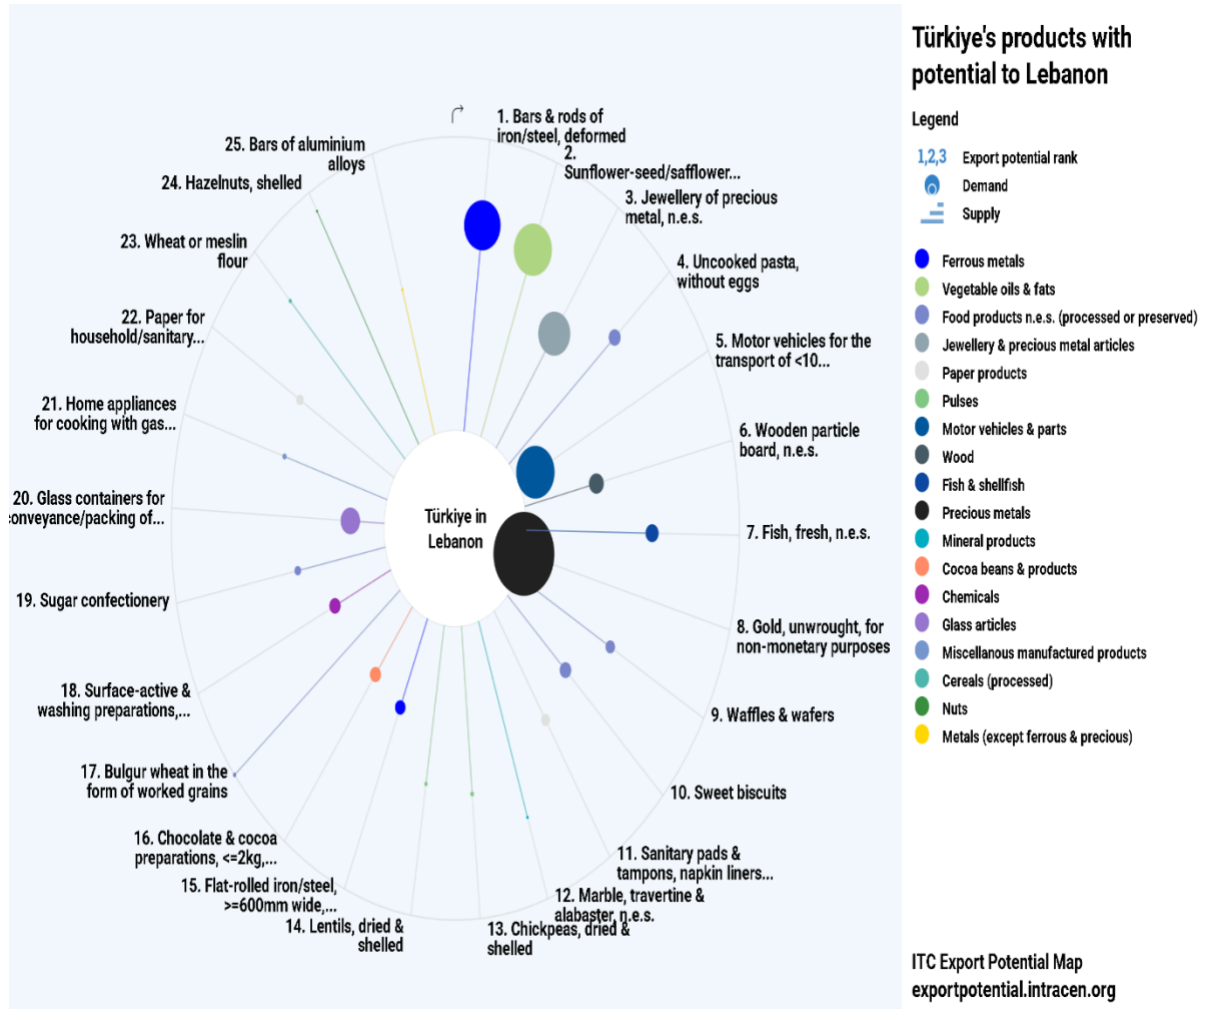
Türkiye's products with potential to Lebanon

Legend

1,2,3 Export potential rank
Demand
Supply

Ferrous metals
Vegetable oils & fats
Food products n.e.s. (processed or preserved)
Jewellery & precious metal articles
Paper products
Pulses
Motor vehicles & parts
Wood
Fish & shellfish
Precious metals
Mineral products
Cocoa beans & products
Chemicals
Glass articles
Miscellanous manufactured products
Cereals (processed)
Nuts
Metals (except ferrous & precious)

Türkiye in Lebanon

1. Bars & rods of iron/steel, deformed
2. Sunflower-seed/safflower...
3. Jewellery of precious metal, n.e.s.
4. Uncooked pasta, without eggs
5. Motor vehicles for the transport of <10...
6. Wooden particle board, n.e.s.
7. Fish, fresh, n.e.s.
8. Gold, unwrought, for non-monetary purposes
9. Waffles & wafers
10. Sweet biscuits
11. Sanitary pads & tampons, napkin liners...
12. Marble, travertine & alabaster, n.e.s.
13. Chickpeas, dried & shelled
14. Lentils, dried & shelled
15. Flat-rolled iron/steel, >=600mm wide,...
16. Chocolate & cocoa preparations, <=2kg,...
17. Bulgur wheat in the form of worked grains
18. Surface-active & washing preparations,...
19. Sugar confectionery
20. Glass containers for conveyance/packing of...
21. Home appliances for cooking with gas...
22. Paper for household/sanitary...
23. Wheat or meslin flour
24. Hazelnuts, shelled
25. Bars of aluminium alloys

ITC Export Potential Map
exportpotential.intracen.org